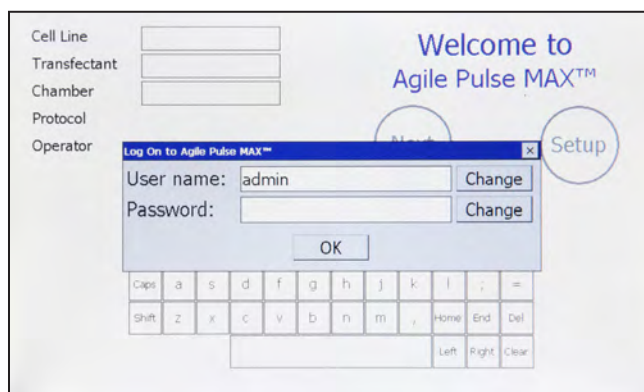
Cell Line
Transfectant
Chamber
Protocol
Operator

Welcome to
Agile Pulse MAX™

Next

Setup

Log On to Agile Pulse MAX™

×

User name: admin

Change

Password:

Change

OK

Caps a s d f g h j k l ; =

Shift z x c v b n m , Home End Del

Left Right Clear